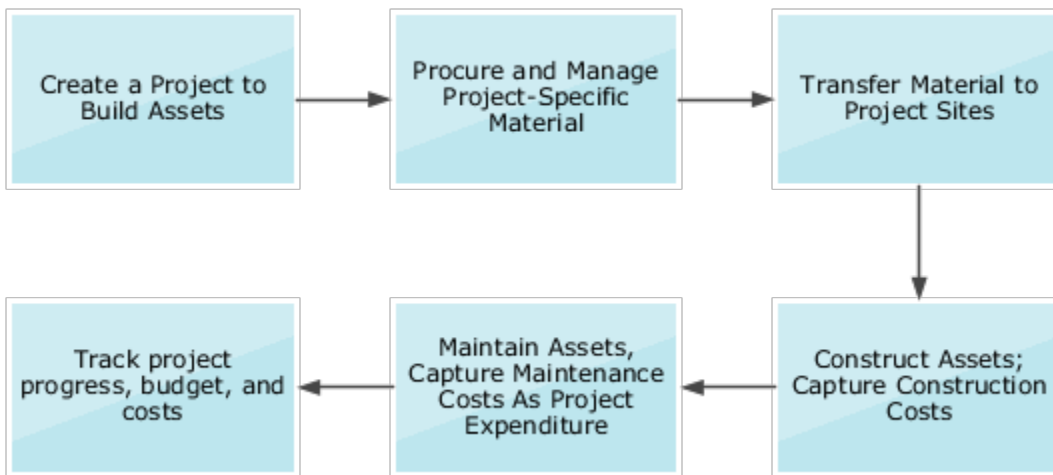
Create a Project to Build Assets

Procure and Manage Project-Specific Material

Transfer Material to Project Sites

Construct Assets; Capture Construction Costs

Maintain Assets, Capture Maintenance Costs As Project Expenditure

Track project progress, budget, and costs